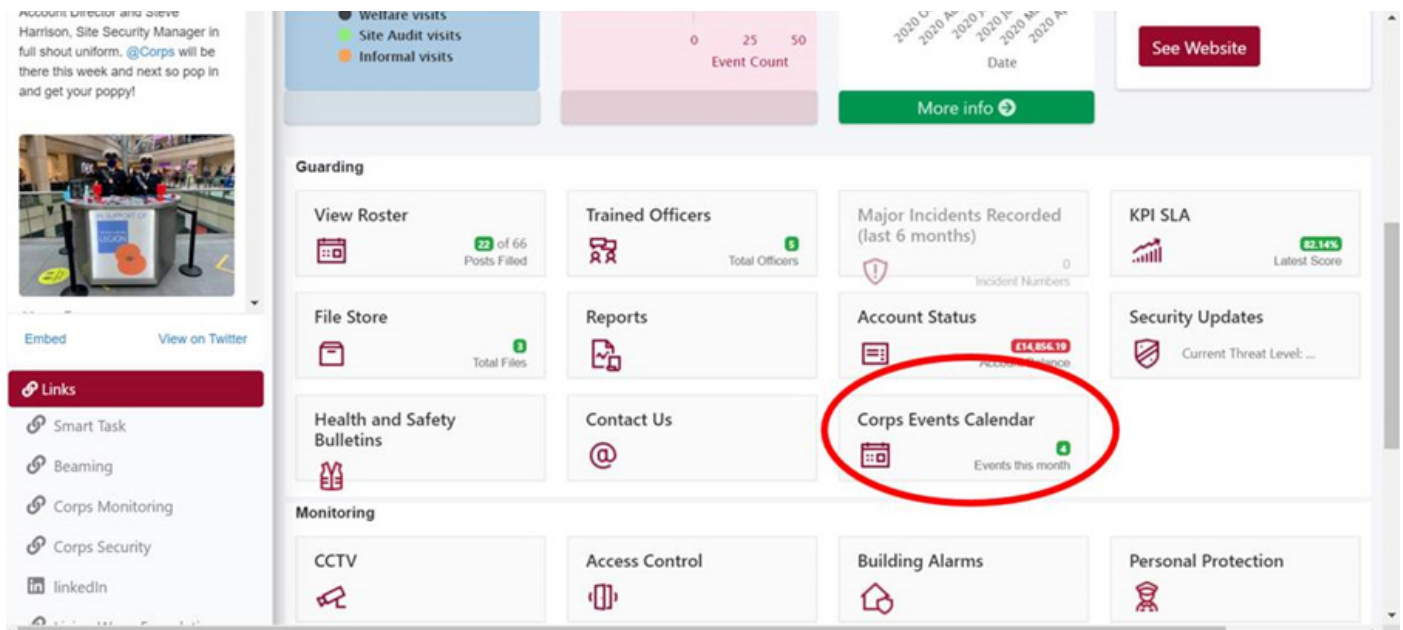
Account Director and Steve Harrison, Site Security Manager in full shout uniform. @Corps will be there this week and next so pop in and get your poppy!

Embed
View on Twitter

Links
Smart Task
Beaming
Corps Monitoring
Corps Security
linkedIn
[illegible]

Welfare visits
Site Audit visits
Informal visits

0 25 50
Event Count

2020 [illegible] 2020 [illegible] 2020 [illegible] 2020 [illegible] 2020 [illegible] 2020 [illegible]
Date

More info

See Website

Guarding

View Roster
22 of 66
Posts Filled

Trained Officers
5
Total Officers

Major Incidents Recorded (last 6 months)
0
Incident Numbers

KPI SLA
82.14%
Latest Score

File Store
3
Total Files

Reports

Account Status
£14,856.19
Account Balance

Security Updates
Current Threat Level: ...

Health and Safety Bulletins

Contact Us

Corps Events Calendar
4
Events this month

Monitoring

CCTV

Access Control

Building Alarms

Personal Protection